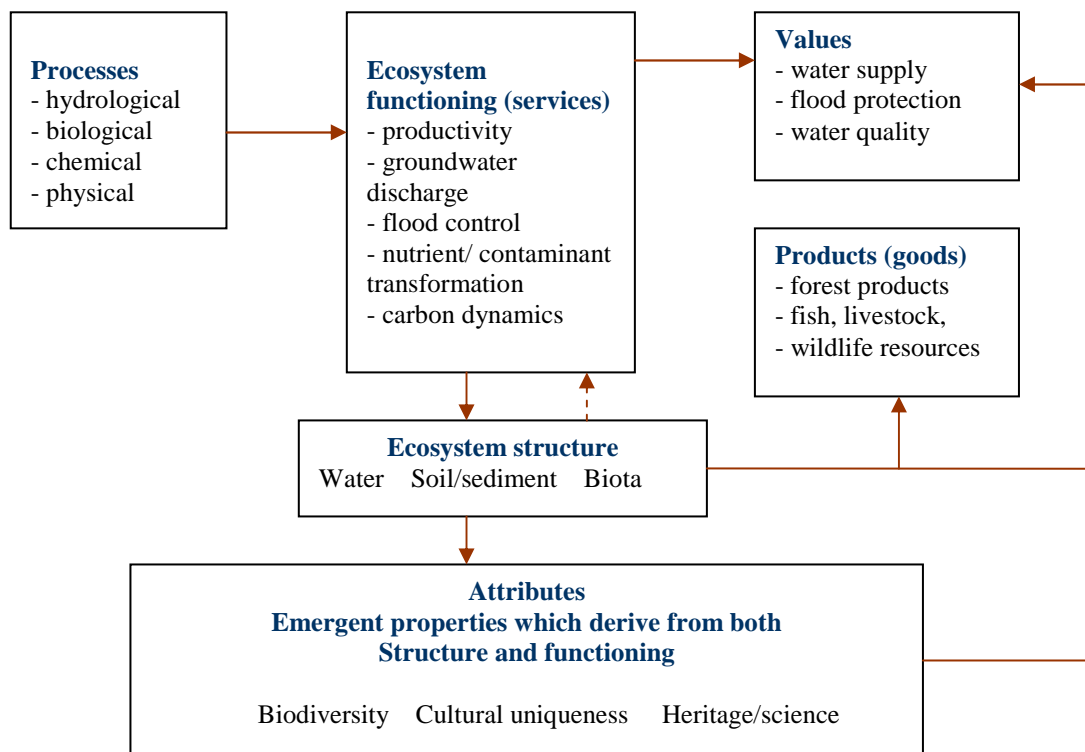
**Processes**
- hydrological
- biological
- chemical
- physical

**Ecosystem functioning (services)**
- productivity
- groundwater discharge
- flood control
- nutrient/ contaminant transformation
- carbon dynamics

**Values**
- water supply
- flood protection
- water quality

**Products (goods)**
- forest products
- fish, livestock,
- wildlife resources

**Ecosystem structure**
Water Soil/sediment Biota

**Attributes**
**Emergent properties which derive from both Structure and functioning**

Biodiversity Cultural uniqueness Heritage/science